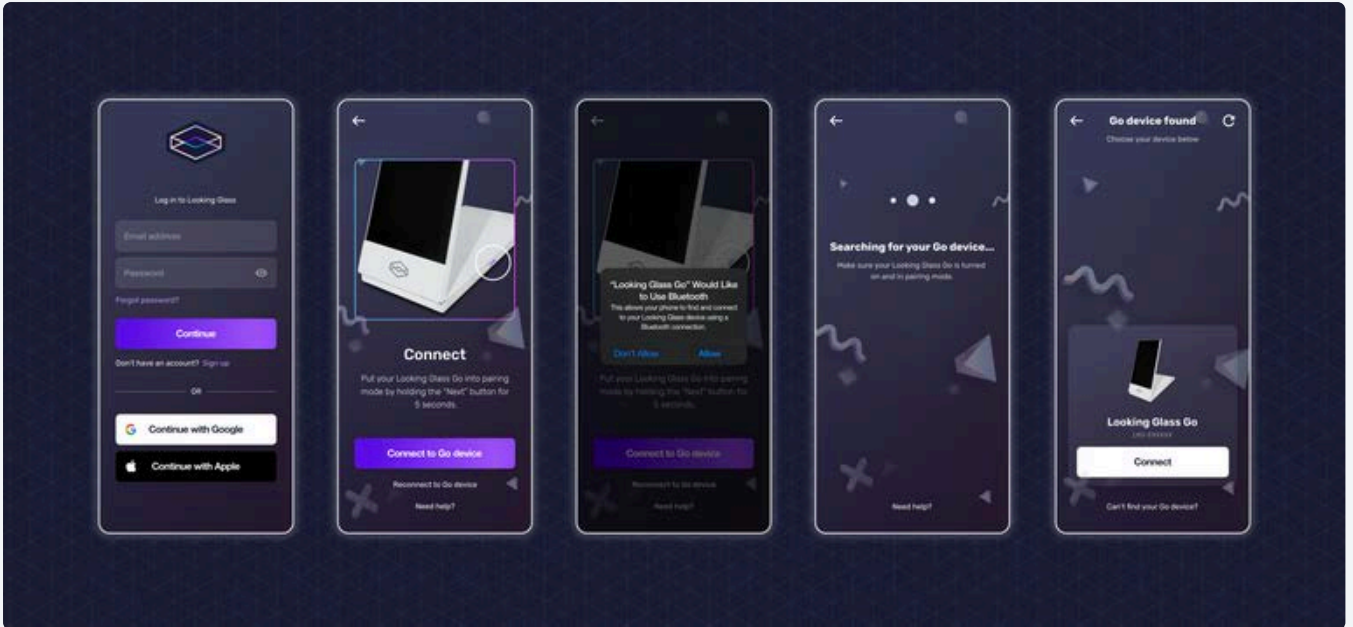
Log in to Looking Glass

Email address

Password

Forgot password?

Continue

Don't have an account? Sign up

OR

Continue with Google

Continue with Apple

Connect

Put your Looking Glass Go into pairing mode by holding the "Next" button for 5 seconds.

Connect to Go device

Reconnect to Go device

Need help?

"Looking Glass Go" Would Like to Use Bluetooth

This allows your phone to find and connect to your Looking Glass device using a Bluetooth connection.

Don't Allow

Allow

Put your Looking Glass Go into pairing mode by holding the "Next" button for 5 seconds.

Connect to Go device

Reconnect to Go device

Need help?

Searching for your Go device...

Make sure your Looking Glass Go is turned on and in pairing mode.

Need help?

Go device found

Choose your device below

Looking Glass Go

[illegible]

Connect

Can't find your Go device?